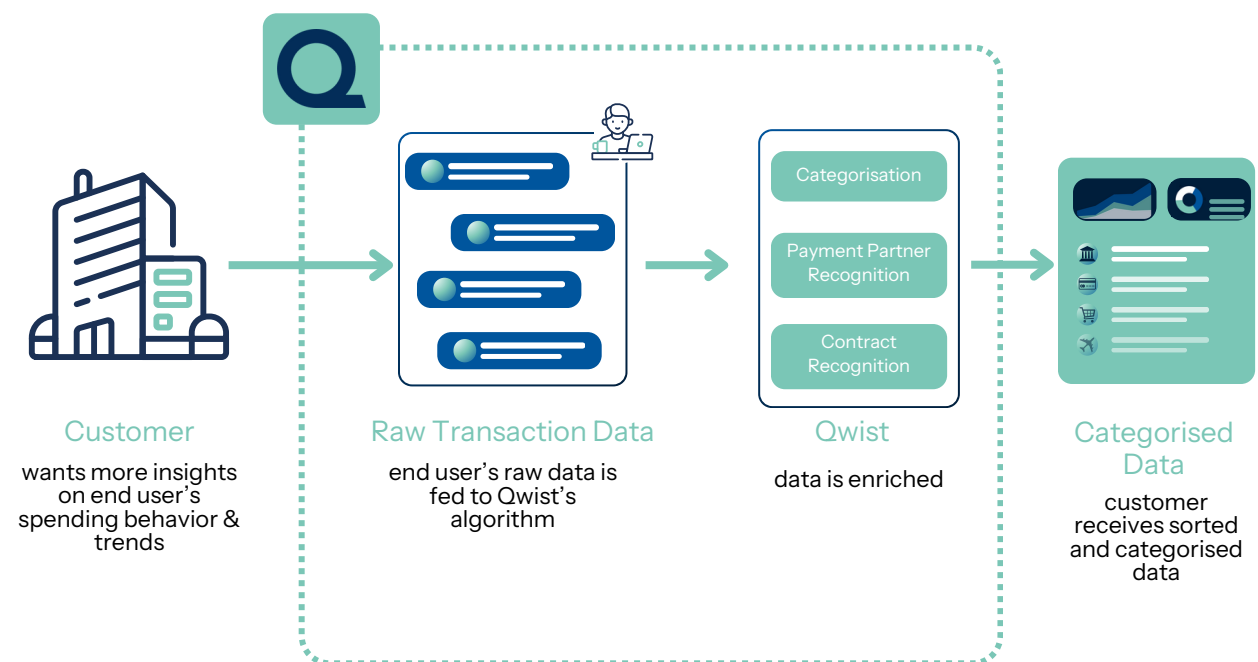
Categorisation

Payment Partner Recognition

Contract Recognition

Customer

wants more insights on end user's spending behavior & trends

Raw Transaction Data

end user's raw data is fed to Qwist's algorithm

Qwist

data is enriched

Categorised Data

customer receives sorted and categorised data